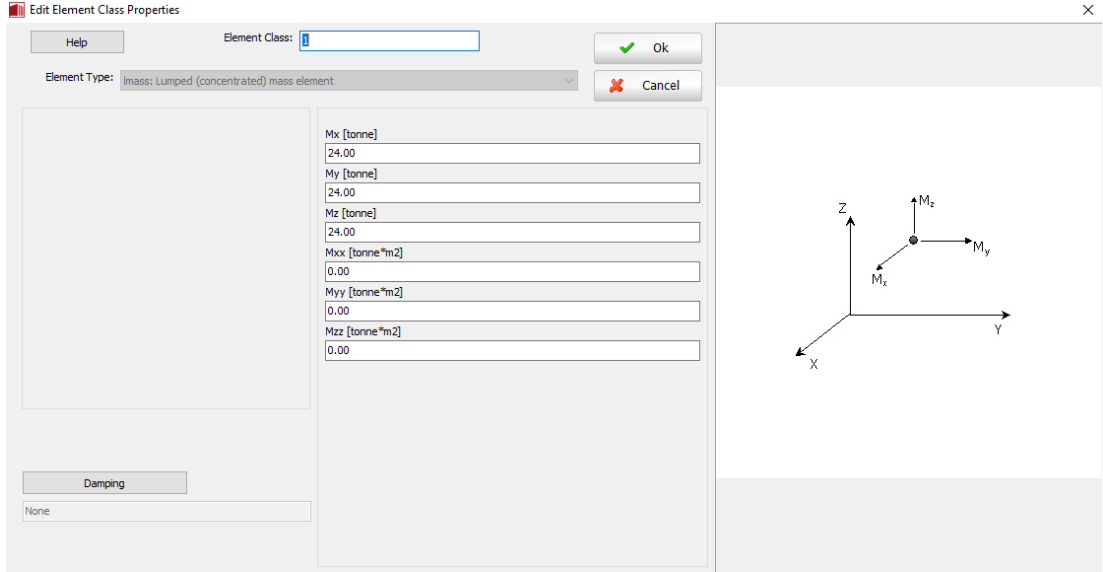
Edit Element Class Properties

Help

Element Class: 1

Ok

Cancel

Element Type: lmass: Lumped (concentrated) mass element

Mx [tonne]
24.00
My [tonne]
24.00
Mz [tonne]
24.00
Mxx [tonne*m2]
0.00
Myy [tonne*m2]
0.00
Mzz [tonne*m2]
0.00

Damping
None

Z
$M_z$
$M_y$
$M_x$
Y
X